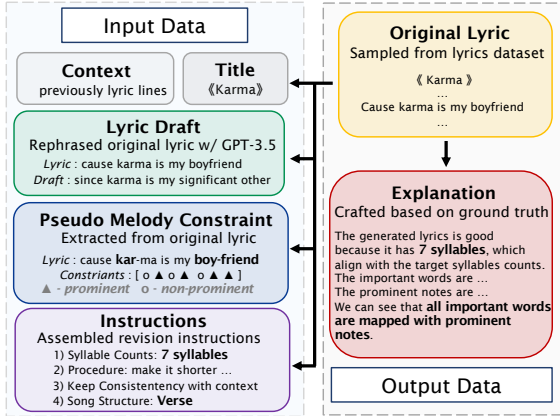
Input Data

Context
previously lyric lines

Title
《Karma》

Lyric Draft
Rephrased original lyric w/ GPT-3.5
*Lyric* : cause karma is my boyfriend
*Draft* : since karma is my significant other

Pseudo Melody Constraint
Extracted from original lyric
*Lyric* : cause **kar**-ma is my **boy-friend**
*Constriants* : [ o ▲ o ▲ o ▲ ▲ ]
▲ - prominent   o - non-prominent

Instructions
Assembled revision instructions
1) Syllable Counts: **7 syllables**
2) Procedure: make it shorter ...
3) Keep Consistency with context
4) Song Structure: **Verse**

Original Lyric
Sampled from lyrics dataset
《 Karma 》
...
Cause karma is my boyfriend
...

Explanation
Crafted based on ground truth
The generated lyrics is good because it has **7 syllables**, which align with the target syllables counts.
The important words are ...
The prominent notes are ...
We can see that **all important words are mapped with prominent notes**.

Output Data